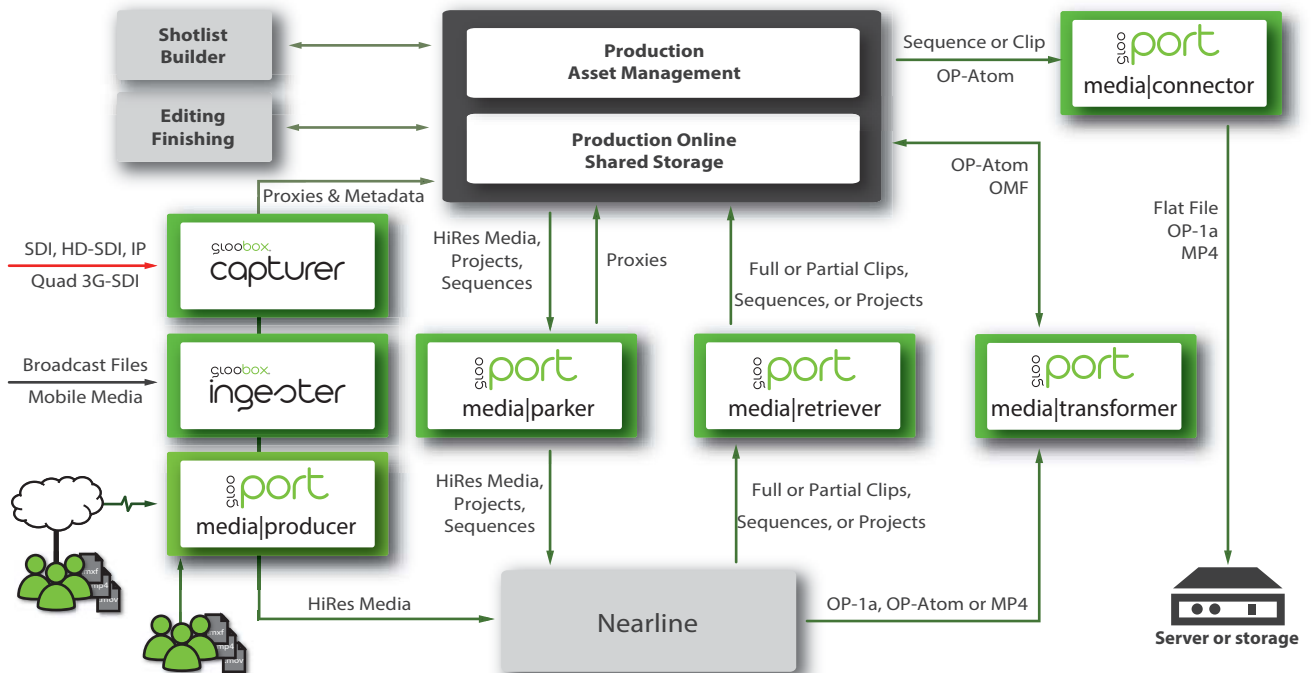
Shotlist Builder

Editing Finishing

Production Asset Management

Production Online Shared Storage

Sequence or Clip

OP-Atom

port

media|connector

OP-Atom
OMF

Flat File
OP-1a
MP4

Proxies & Metadata

SDI, HD-SDI, IP
Quad 3G-SDI

gloobox
capturer

HiRes Media,
Projects,
Sequences

Proxies

Full or Partial Clips,
Sequences, or Projects

Broadcast Files
Mobile Media

gloobox
ingester

port
media|parker

port
media|retriever

port
media|transformer

port
media|producer

mxf
mp4
mov

HiRes Media,
Projects,
Sequences

Full or Partial Clips,
Sequences, or Projects

mxf
mp4
mov

HiRes Media

Nearline

OP-1a, OP-Atom or MP4

Server or storage